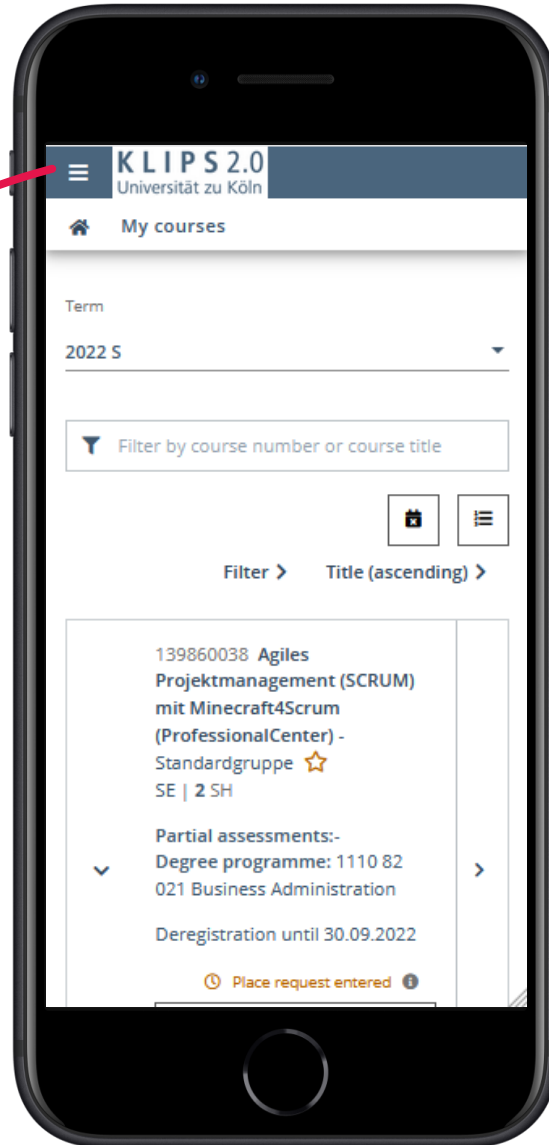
KLIPS 2.0
Universität zu Köln

My courses

Term

2022 S

Filter by course number or course title

Filter > Title (ascending) >

139860038 Agiles Projektmanagement (SCRUM) mit Minecraft4Scrum (ProfessionalCenter) - Standardgruppe
SE | 2 SH

Partial assessments:-
Degree programme: 1110 82 021 Business Administration

Deregistration until 30.09.2022

Place request entered